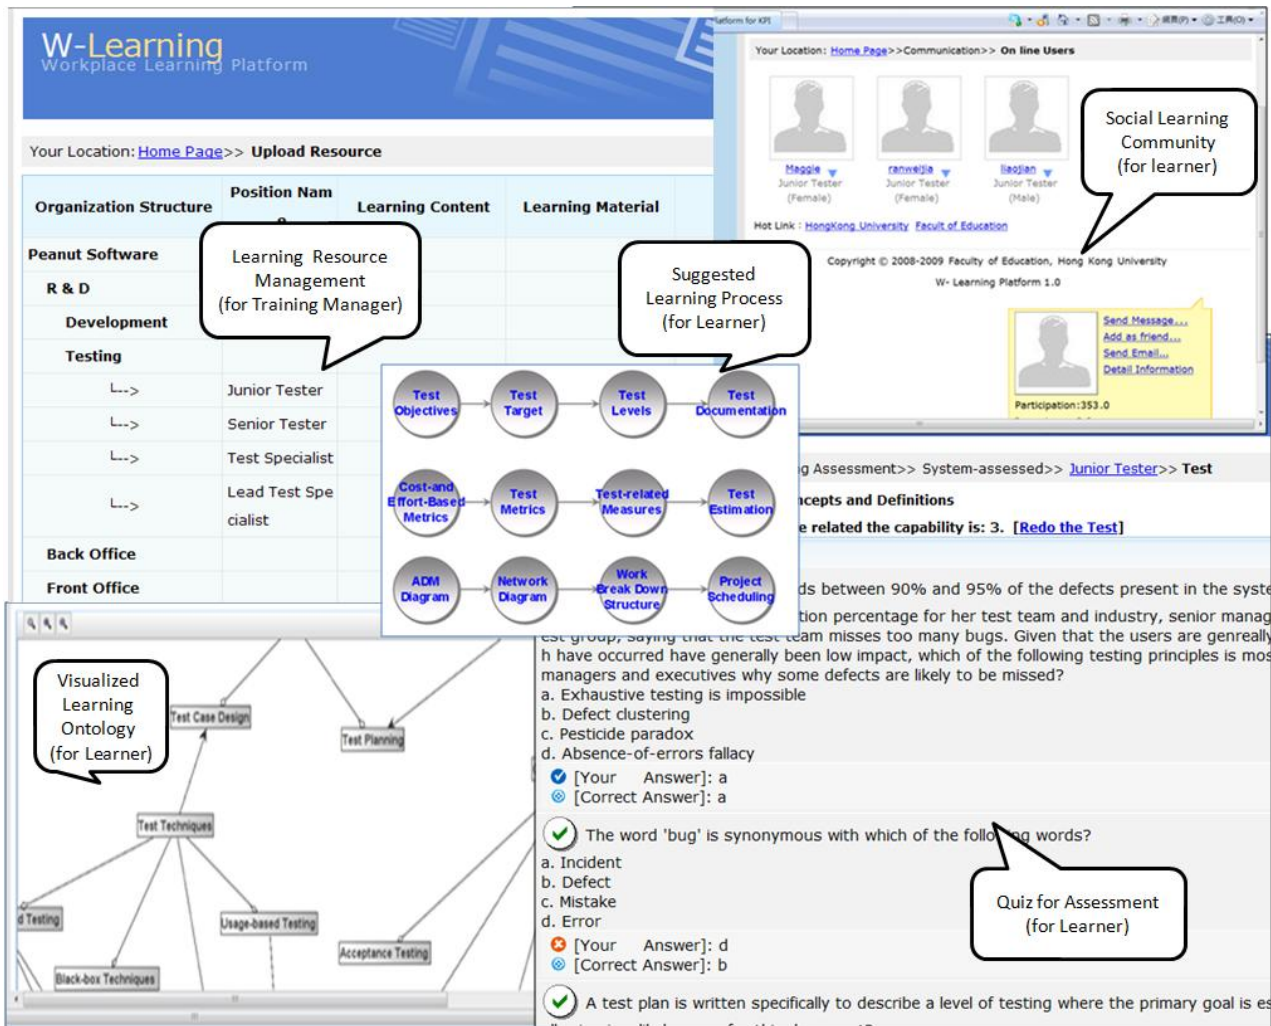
W-Learning
Workplace Learning Platform

Your Location: Home Page>> Upload Resource

| Organization Structure | Position Name | Learning Content | Learning Material |
|---|---|---|---|
| Peanut Software | | | |
| R & D | | | |
| Development | | | |
| Testing | | | |
| L--> | Junior Tester | | |
| L--> | Senior Tester | | |
| L--> | Test Specialist | | |
| L--> | Lead Test Specialist | | |
| Back Office | | | |
| Front Office | | | |

Learning Resource Management (for Training Manager)

Suggested Learning Process (for Learner)

Test Objectives
Test Target
Test Levels
Test Documentation
Cost-and Effort-Based Metrics
Test Metrics
Test-related Measures
Test Estimation
ADM Diagram
Network Diagram
Work Break Down Structure
Project Scheduling

Your Location: Home Page>>Communication>> On line Users

Maggie
Junior Tester
(Female)
ranweijia
Junior Tester
(Female)
liaojian
Junior Tester
(Male)

Social Learning Community (for learner)

Hot Link : HongKong University Facult of Education

Copyright © 2008-2009 Faculty of Education, Hong Kong University
W- Learning Platform 1.0

Send Message...
Add as friend...
Send Email...
Detail Information
Participation:353.0

g Assessment>> System-assessed>> Junior Tester>> Test
ncepts and Definitions
e related the capability is: 3. [Redo the Test]

ds between 90% and 95% of the defects present in the syste
tion percentage for her test team and industry, senior manag
est group, saying that the test team misses too many bugs. Given that the users are genreally
h have occurred have generally been low impact, which of the following testing principles is mos
managers and executives why some defects are likely to be missed?
a. Exhaustive testing is impossible
b. Defect clustering
c. Pesticide paradox
d. Absence-of-errors fallacy
[Your Answer]: a
[Correct Answer]: a

The word 'bug' is synonymous with which of the following words?
a. Incident
b. Defect
c. Mistake
d. Error
[Your Answer]: d
[Correct Answer]: b

A test plan is written specifically to describe a level of testing where the primary goal is es

Quiz for Assessment (for Learner)

Visualized Learning Ontology (for Learner)

Test Case Design
Test Planning
Test Techniques
d Testing
Usage-based Testing
Acceptance Testing
Black-box Techniques